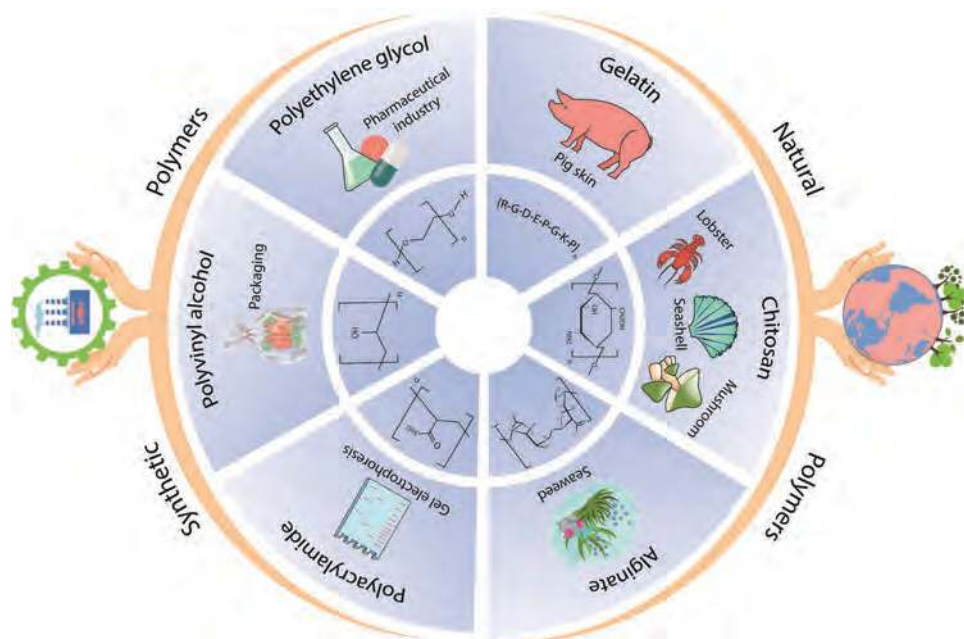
Polymers

Polyethylene glycol

Pharmaceutical industry

Gelatin

Pig skin

Natural

(R-G-D-E-P-G-K-P)$_n$

Lobster

Seashell

Chitosan

Mushroom

Polymers

Seaweed

Alginate

Gel electrophoresis

Polyacrylamide

Synthetic

Polyvinyl alcohol

Packaging